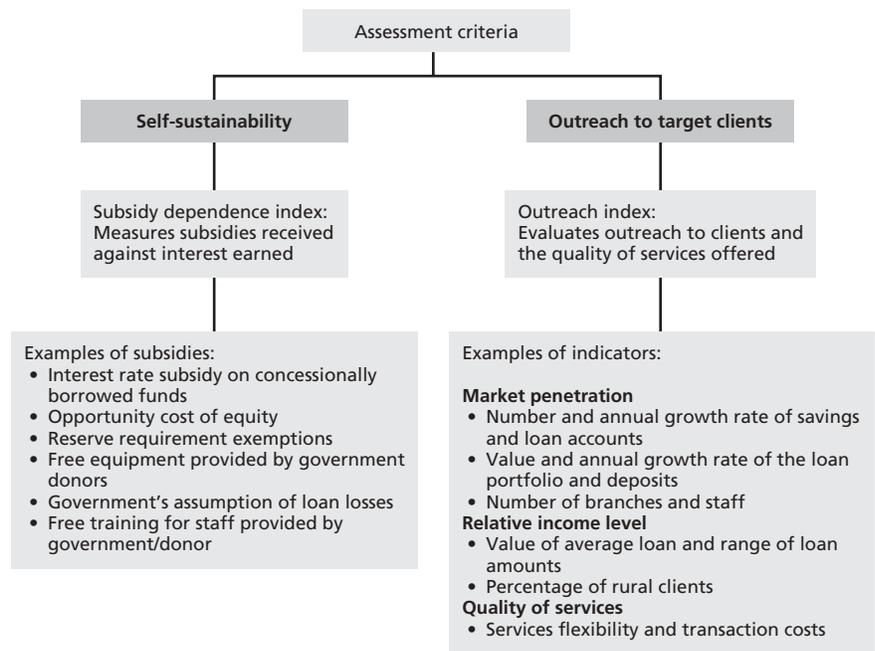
Assessment criteria

Self-sustainability

Outreach to target clients

Subsidy dependence index:
Measures subsidies received against interest earned

Outreach index:
Evaluates outreach to clients and the quality of services offered

Examples of subsidies:
• Interest rate subsidy on concessionally borrowed funds
• Opportunity cost of equity
• Reserve requirement exemptions
• Free equipment provided by government donors
• Government's assumption of loan losses
• Free training for staff provided by government/donor

Examples of indicators:

**Market penetration**
• Number and annual growth rate of savings and loan accounts
• Value and annual growth rate of the loan portfolio and deposits
• Number of branches and staff
**Relative income level**
• Value of average loan and range of loan amounts
• Percentage of rural clients
**Quality of services**
• Services flexibility and transaction costs